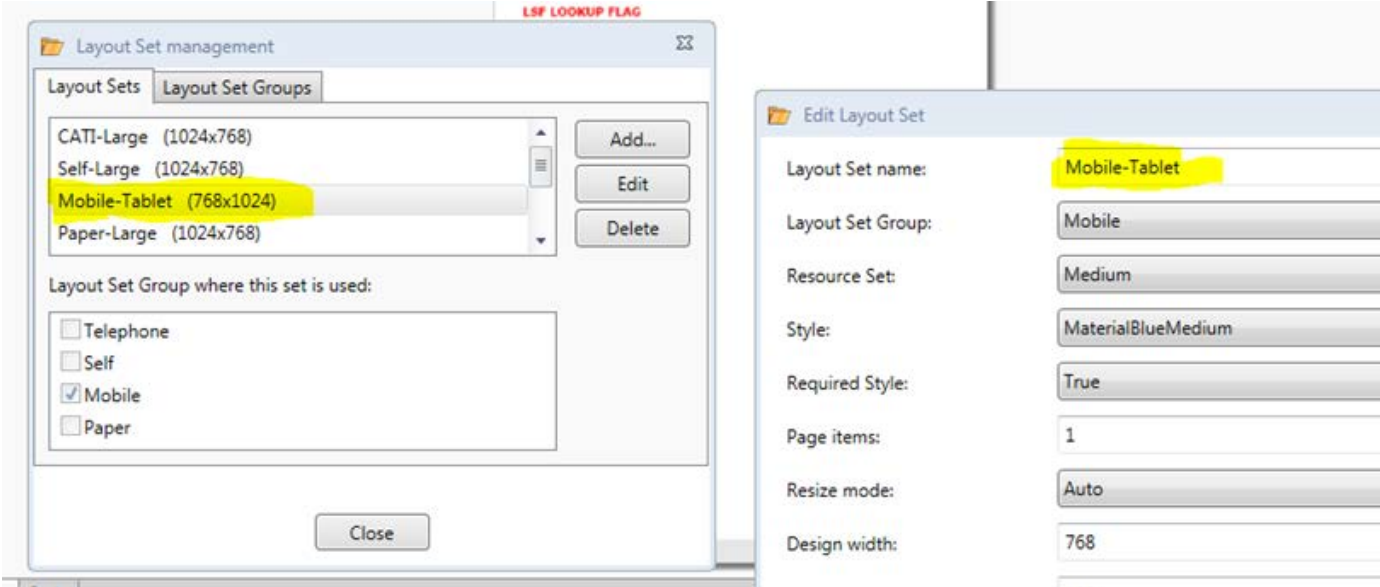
LSF LOOKUP FLAG

Layout Set management

Layout Sets | Layout Set Groups

CATI-Large (1024x768)
Self-Large (1024x768)
Mobile-Tablet (768x1024)
Paper-Large (1024x768)

Add...
Edit
Delete

Layout Set Group where this set is used:

Telephone
Self
Mobile
Paper

Close

Edit Layout Set

| | |
|---|---|
| Layout Set name: | Mobile-Tablet |
| Layout Set Group: | Mobile |
| Resource Set: | Medium |
| Style: | MaterialBlueMedium |
| Required Style: | True |
| Page items: | 1 |
| Resize mode: | Auto |
| Design width: | 768 |